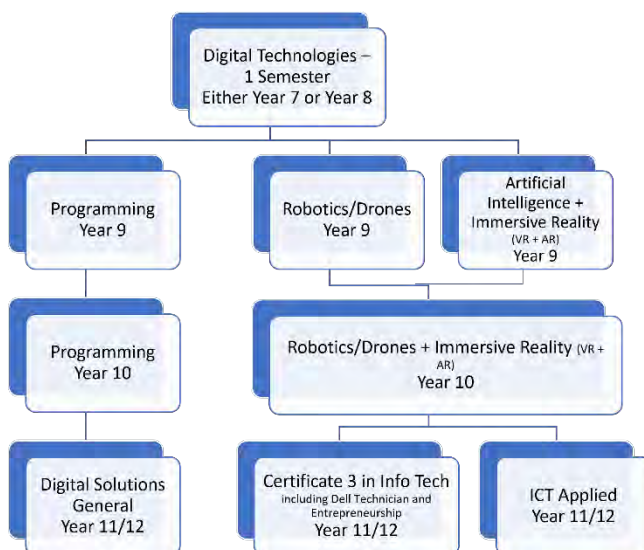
Digital Technologies – 1 Semester
Either Year 7 or Year 8

Programming
Year 9

Robotics/Drones
Year 9

Artificial Intelligence + Immersive Reality (VR + AR)
Year 9

Programming
Year 10

Robotics/Drones + Immersive Reality (VR + AR)
Year 10

Digital Solutions General
Year 11/12

Certificate 3 in Info Tech
including Dell Technician and Entrepreneurship
Year 11/12

ICT Applied
Year 11/12